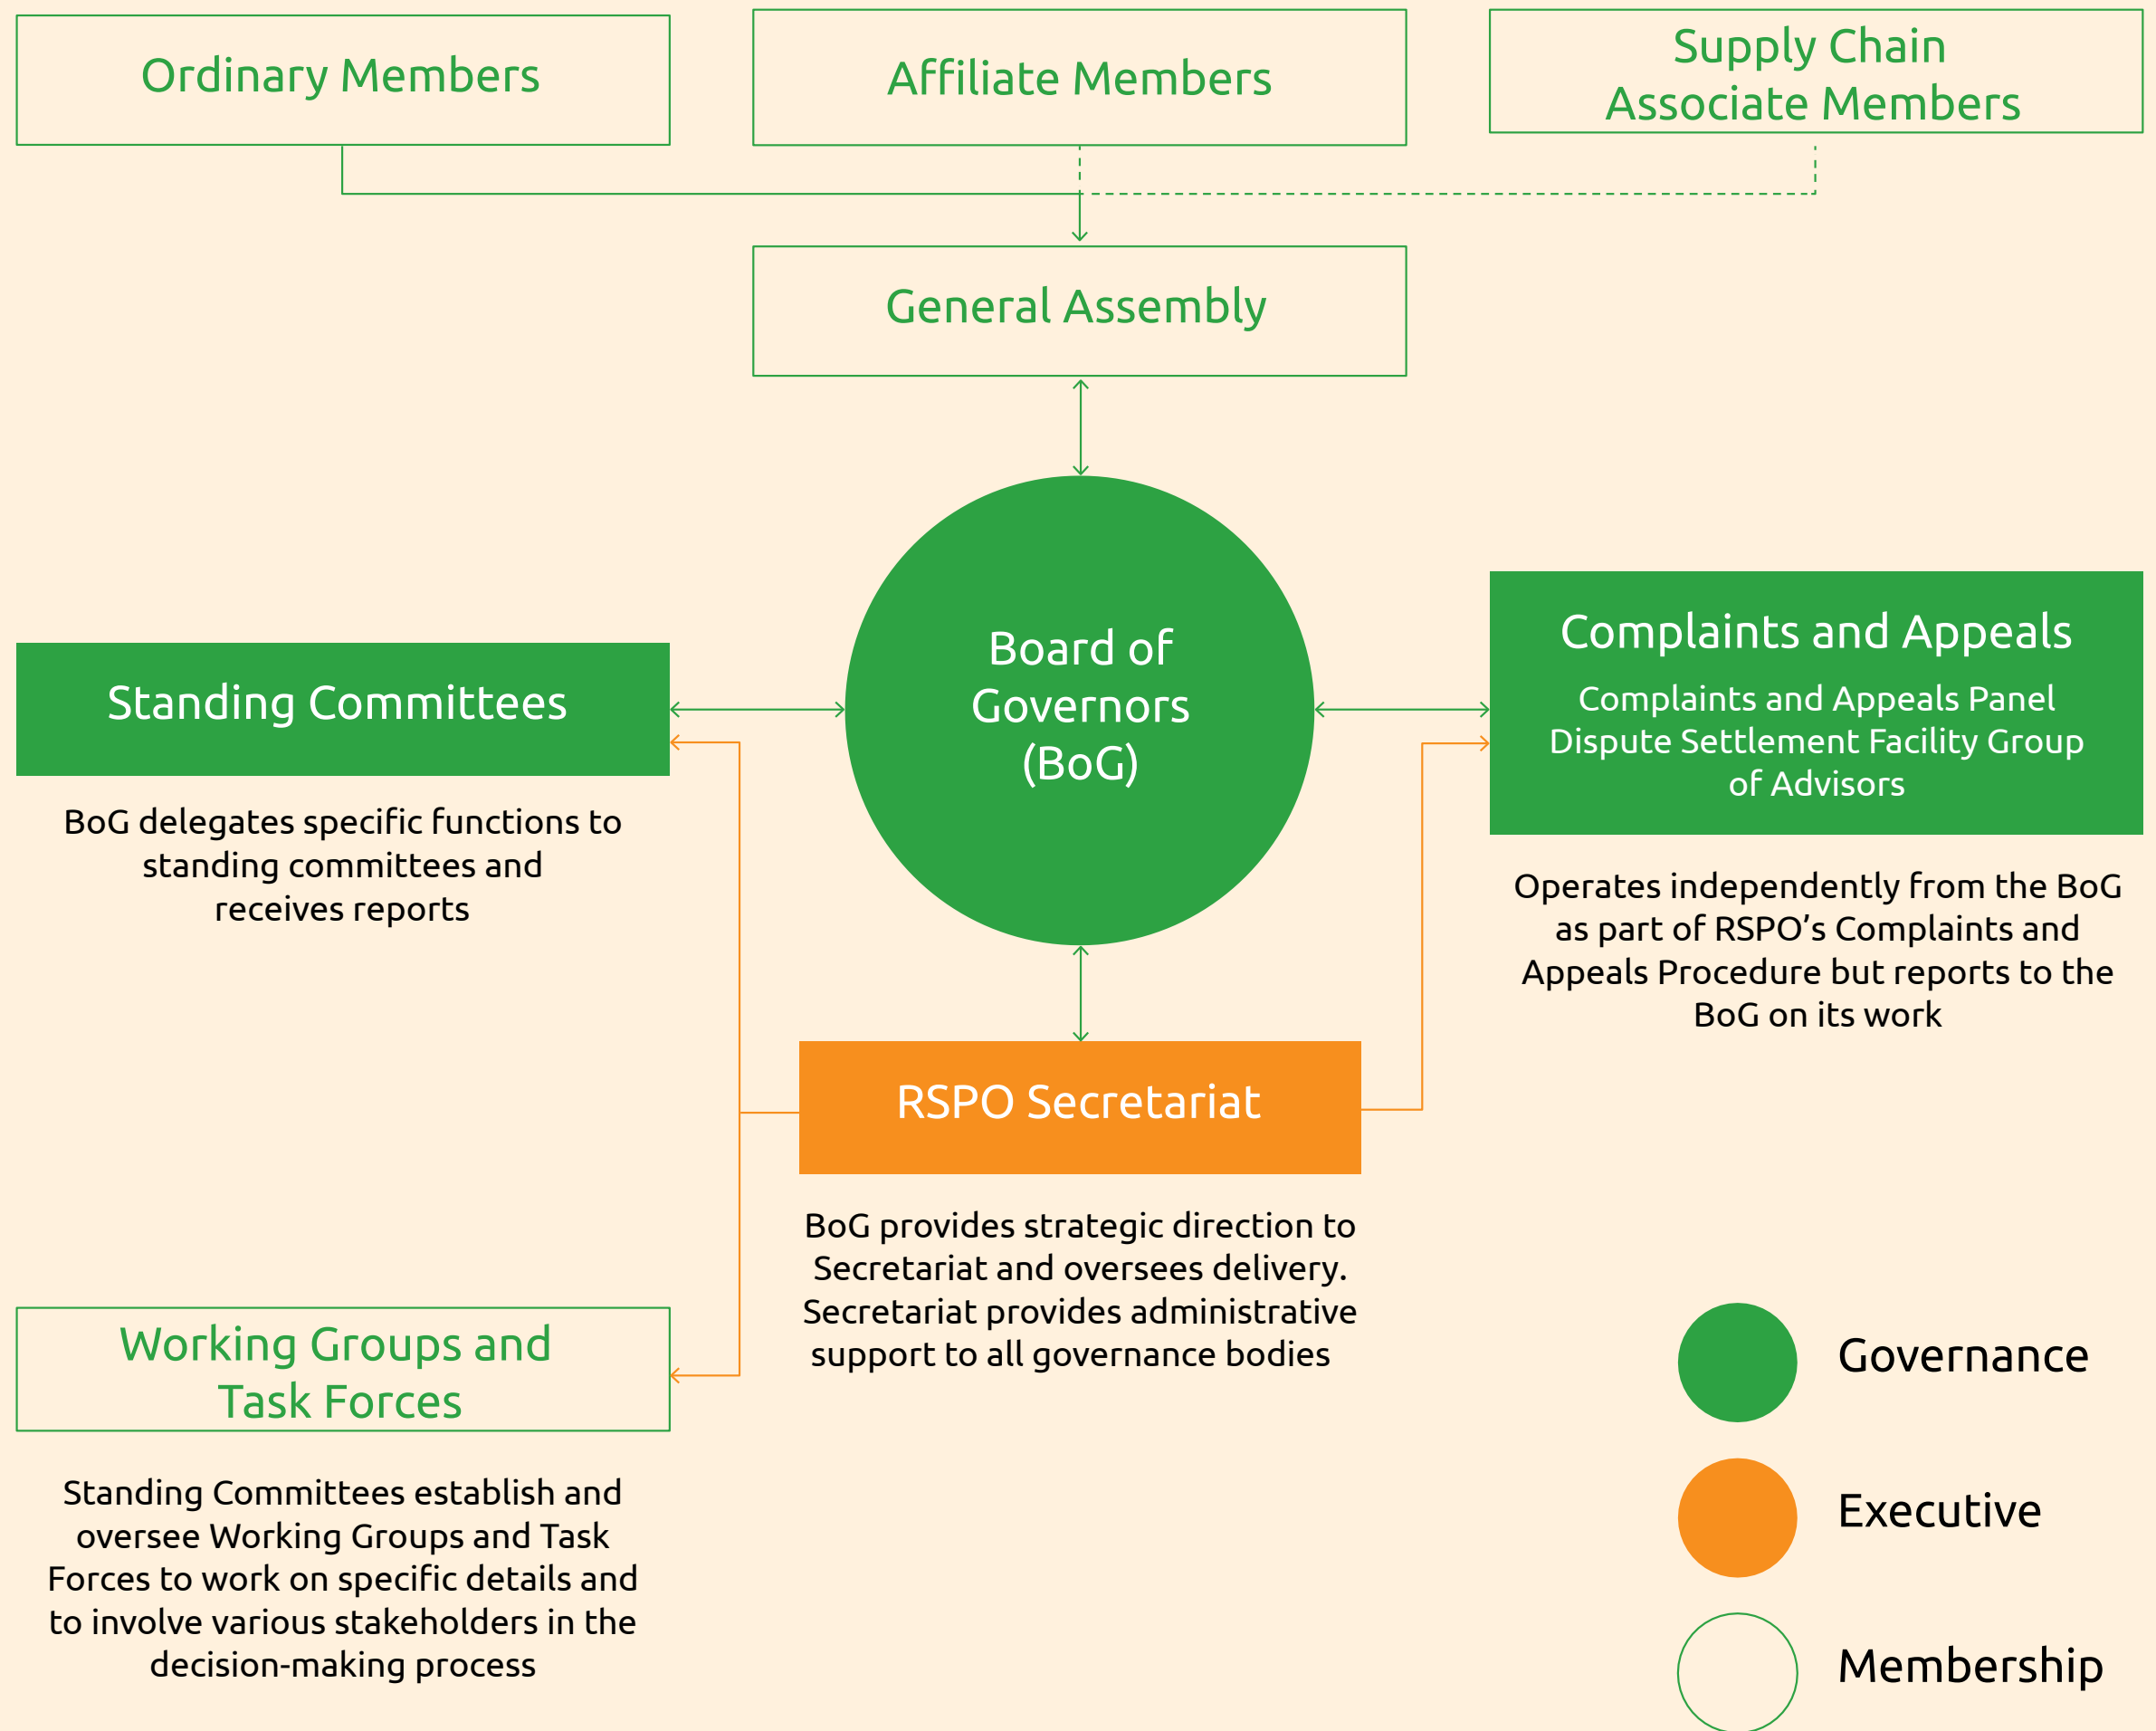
Ordinary Members

Affiliate Members

Supply Chain Associate Members

General Assembly

Standing Committees

BoG delegates specific functions to standing committees and receives reports

Board of Governors (BoG)

Complaints and Appeals

Complaints and Appeals Panel
Dispute Settlement Facility Group of Advisors

Operates independently from the BoG as part of RSPO's Complaints and Appeals Procedure but reports to the BoG on its work

RSPO Secretariat

BoG provides strategic direction to Secretariat and oversees delivery. Secretariat provides administrative support to all governance bodies

Working Groups and Task Forces

Standing Committees establish and oversee Working Groups and Task Forces to work on specific details and to involve various stakeholders in the decision-making process

Governance

Executive

Membership